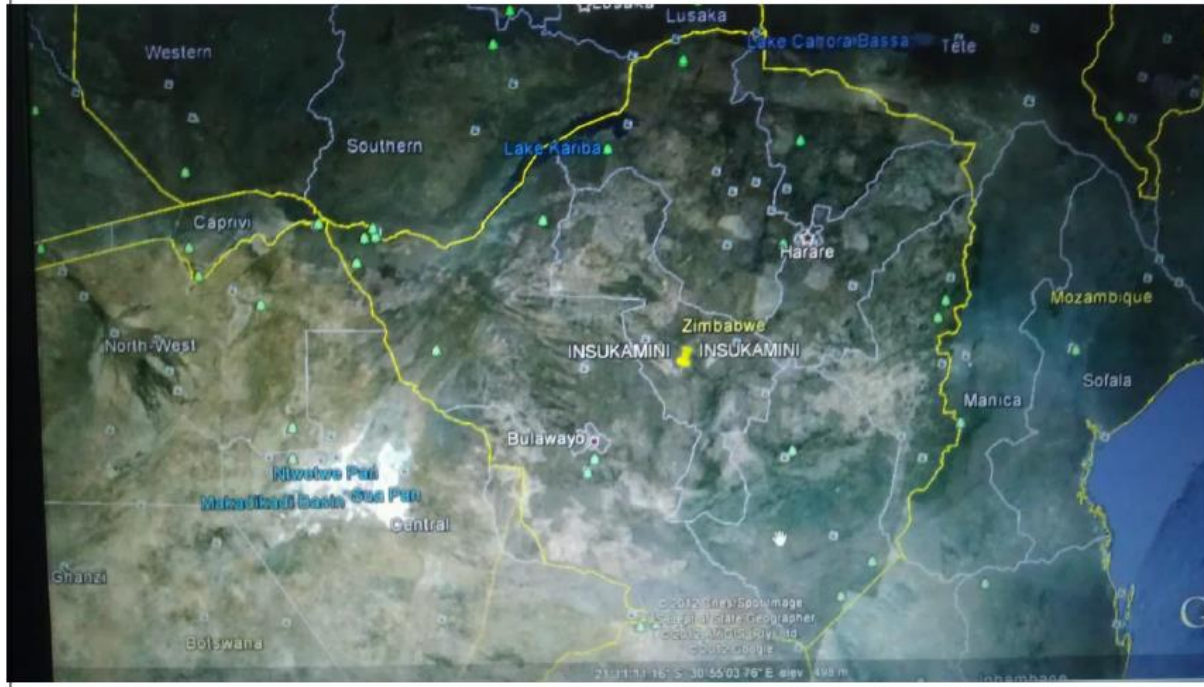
Lusaka
Lake Cahora Bassa
Tete
Western
Southern
Lake Kariba
Caprivi
Harare
Mozambique
Zimbabwe
North-West
INSUKAMINI
INSUKAMINI
Sofala
Manica
Bulawayo
Ntwetwe Pan
Makadikadi Basin
Sua Pan
Central
Ghanzi
Botswana
©2012 Cnes/Spot Image
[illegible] Geographer
©2012 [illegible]
©2012 Google
21°11'11.16" S 30°55'03.76" E elev 1498 m
G